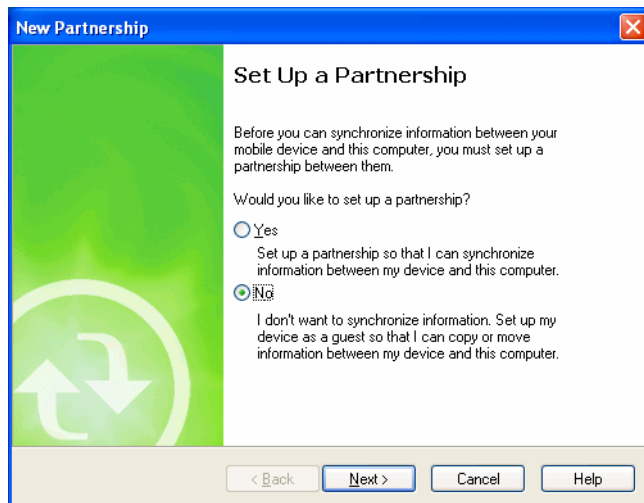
New Partnership

Set Up a Partnership

Before you can synchronize information between your mobile device and this computer, you must set up a partnership between them.

Would you like to set up a partnership?

Yes

Set up a partnership so that I can synchronize information between my device and this computer.

No

I don't want to synchronize information. Set up my device as a guest so that I can copy or move information between my device and this computer.

< Back | Next > | Cancel | Help